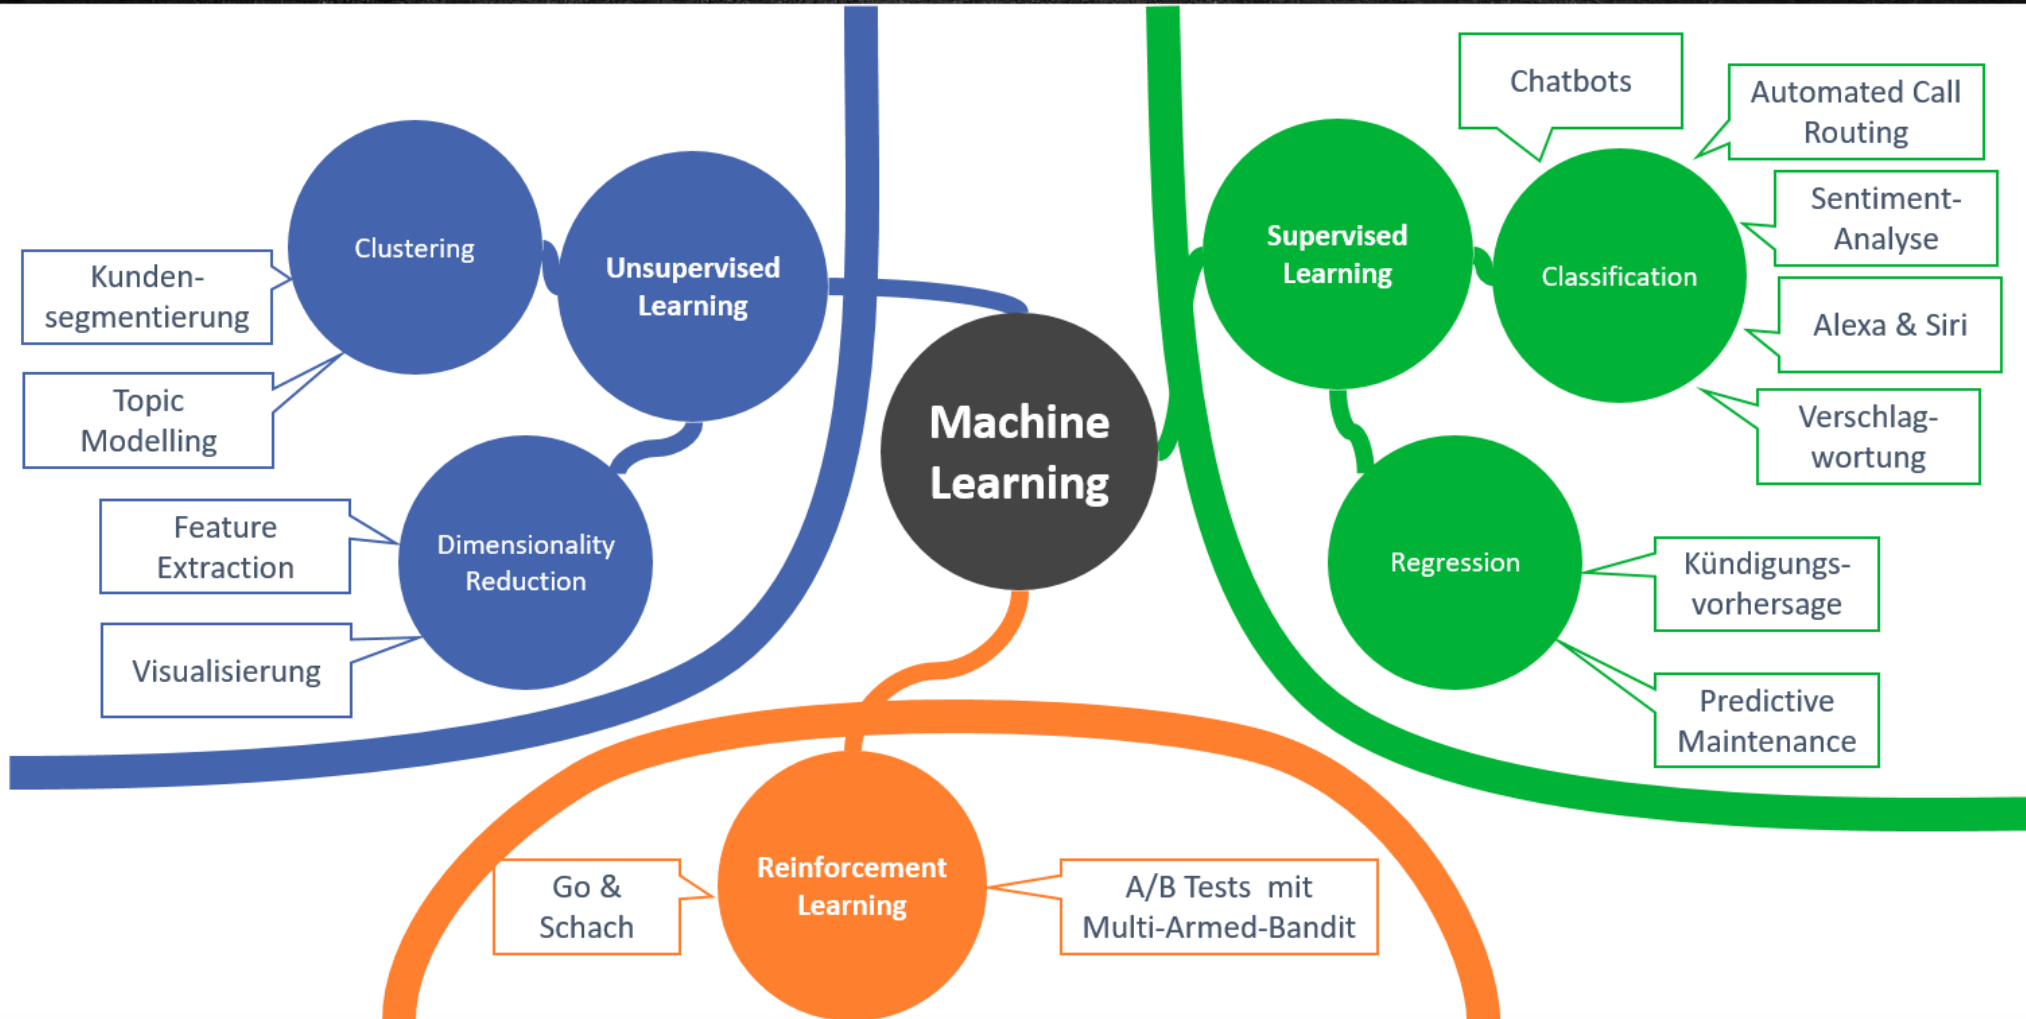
Machine Learning

Unsupervised Learning

Clustering

Kundensegmentierung

Topic Modelling

Dimensionality Reduction

Feature Extraction

Visualisierung

Supervised Learning

Classification

Chatbots

Automated Call Routing

Sentiment-Analyse

Alexa & Siri

Verschlagwortung

Regression

Kündigungsvorhersage

Predictive Maintenance

Reinforcement Learning

Go & Schach

A/B Tests mit Multi-Armed-Bandit